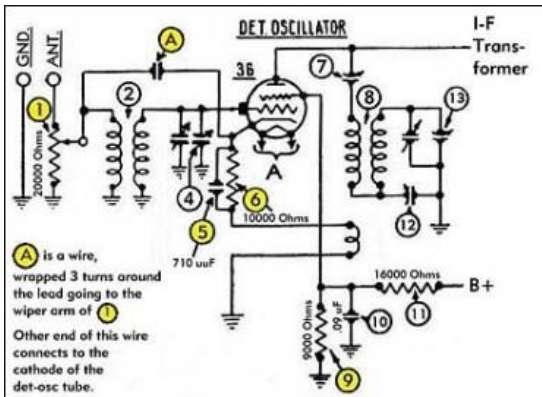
GND.
ANT.
A
DET OSCILLATOR
I-F Transformer
36
7
1
2
8
13
20000 Ohms
A
4
6
10000 Ohms
12
5
710 uuF
A is a wire, wrapped 3 turns around the lead going to the wiper arm of 1

Other end of this wire connects to the cathode of the det-osc tube.
16000 Ohms
B+
11
9000 Ohms
.09 uF
10
9